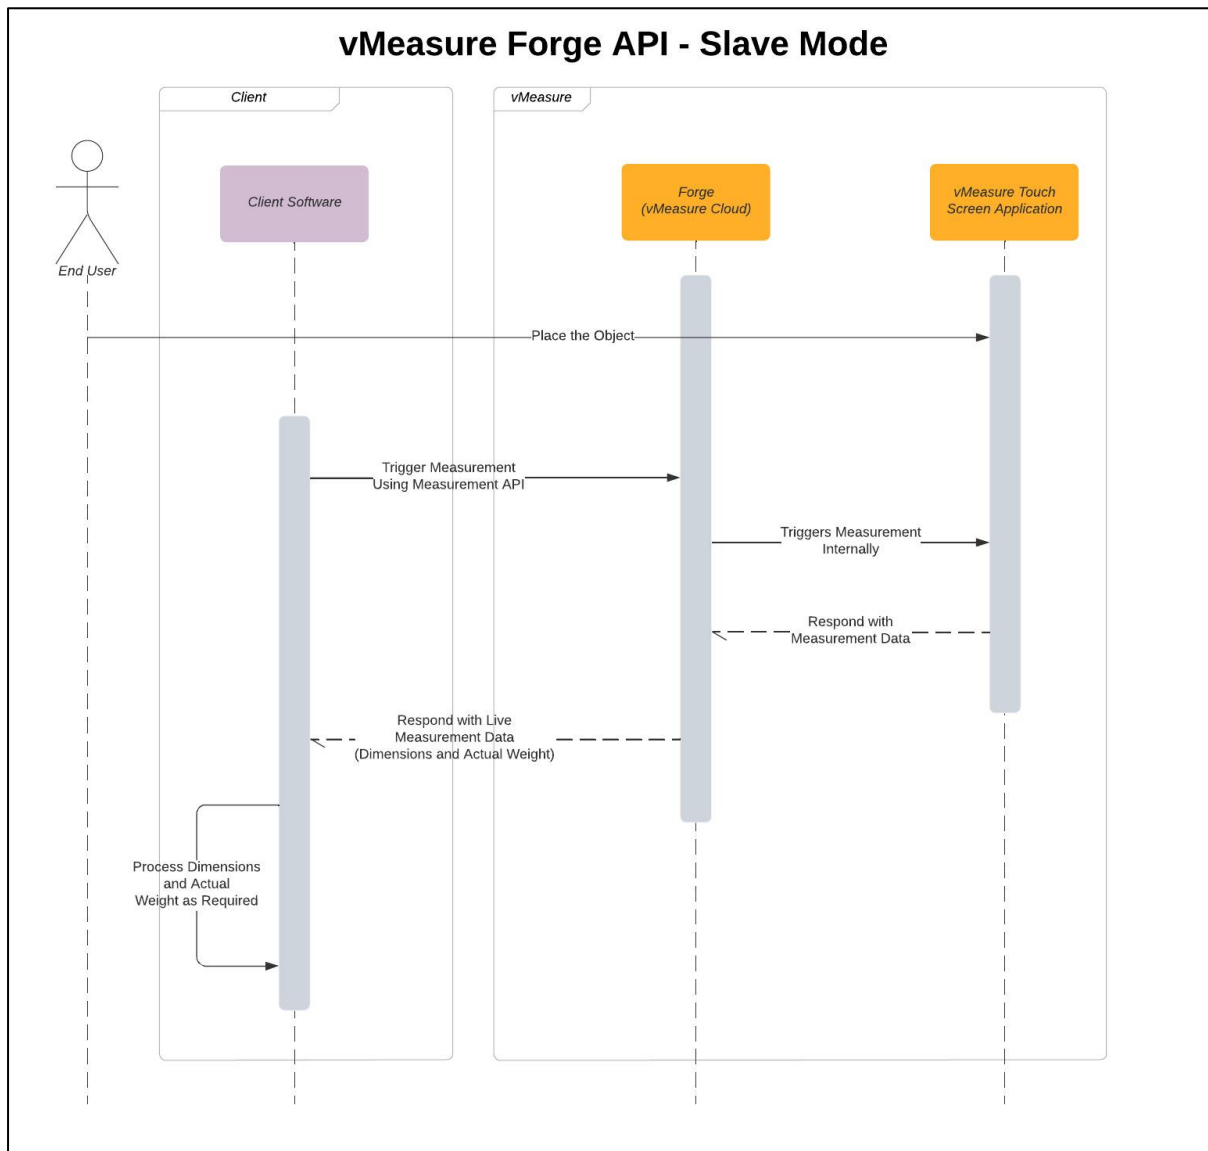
vMeasure Forge API - Slave Mode

Client

vMeasure

End User

Client Software

Forge
(vMeasure Cloud)

vMeasure Touch Screen Application

Place the Object

Trigger Measurement Using Measurement API

Triggers Measurement Internally

Respond with Measurement Data

Respond with Live Measurement Data (Dimensions and Actual Weight)

Process Dimensions and Actual Weight as Required